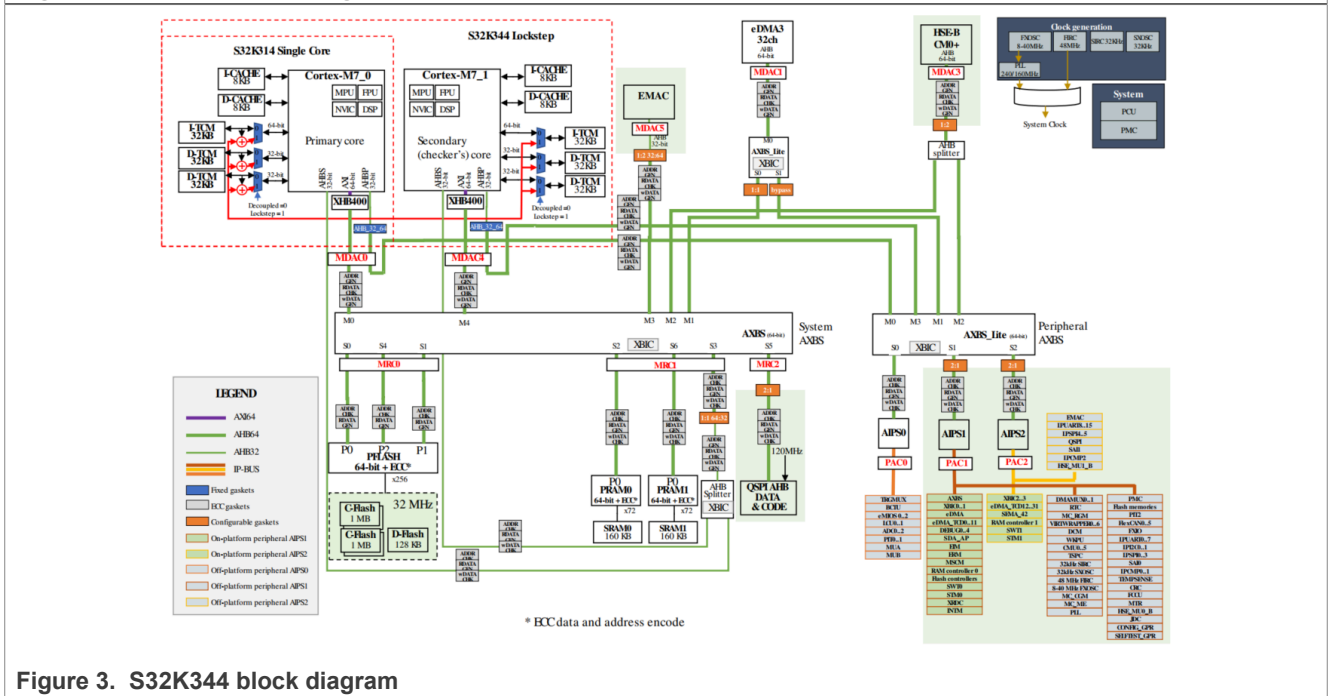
S32K314 Single Core

S32K344 Lockstep

I-CACHE 8 KB

D-CACHE 8 KB

Cortex-M7_0

MPU FPU

NVIC DSP

Primary core

I-TCM 32 KB

D-TCM 32 KB

D-TCM 32 KB

64-bit

32-bit

32-bit

AHBS 32-bit

AXI 64-bit

AHBP 32-bit

XHB400

Decoupled = 0 Lockstep = 1

Cortex-M7_1

MPU FPU

NVIC DSP

Secondary (checker's) core

I-CACHE 8 KB

D-CACHE 8 KB

I-TCM 32 KB

D-TCM 32 KB

D-TCM 32 KB

XHB400

Decoupled = 0 Lockstep = 1

AHB_32_64

AHB_32_64

MDAC0

MDAC4

EMAC

MDAC5

1:2 32:64

eDMA3 32ch AHB 64-bit

MDAC1

AXBS_Lite

XBIC

S0 S1

1:1

bypass

HSE-B CM0+ AHB 64-bit

MDAC3

1:2

AHB splitter

Clock generation

FXOSC 8-40MHz

FIRC 48MHz

SIRC 32KHz

SXOSC 32KHz

PLL 240/160MHz

System Clock

System

PCU

PMC

ADDR CHK RDATA GEN wDATA CHK

M0

M4

M3 M2 M1

AXBS (64-bit)

XBIC

System AXBS

S0 S4 S1

S2 S6 S3 S5

MRC0

MRC1

MRC2

2:1

1:1 64:32

P0 P2 P1

PFLASH 64-bit + ECC*

x256

C-Flash 1 MB

C-Flash 1 MB

D-Flash 128 KB

32 MHz

P0 PRAM0 64-bit + ECC*

x72

SRAM0 160 KB

P0 PRAM1 64-bit + ECC*

x72

SRAM1 160 KB

AHB Splitter

XBIC

120MHz

QSPI AHB DATA & CODE

M0 M3 M1 M2

AXBS_Lite (64-bit)

XBIC

S0 S1 S2

Peripheral AXBS

2:1

2:1

AIPS0

AIPS1

AIPS2

PAC0

PAC1

PAC2

TRGMUX
BCTU
eMIOS 0..2
LCU0..1
ADC0..2
PIT0..1
MUA
MUB

AXBS
XBIC0..1
eDMA
eDMA_TCD0..11
DEBUG0..4
SDA_AP
ERM
EIM
MSCM
RAM controller 0
Flash controllers
SWT0
STM0
XRDC
INTM

XBIC2..3
eDMA_TCD12..31
SIMA_42
RAM controller 1
SWT1
STM1

DMAMUX0..1
RTC
MC_RGM
VIRTWRAPPER0..6
DCM
WKPU
CMU0..5
TSPC
32kHz SIRC
32kHz SXOSC
48 MHz FIRC
8-40 MHz FXOSC
MC_CGM
MC_ME
PLL

EMAC
LPUART8..15
LPSPI4..5
QSPI
SAI1
LPCMP2
HSE_MU1_B

PMC
Flash memories
PIT2
FlexCAN0..5
FMU
LPUART0..7
LPI2C0..1
LPSPI0..3
SAI0
LPCMP0..1
TEMPSENSE
CRC
FCCU
MTR
HSE_MU0_B
JDC
CONFIG_GPR
SELFTEST_GPR

LEGEND
AXI64
AHB64
AHB32
IP-BUS
Fixed gaskets
ECC gaskets
Configurable gaskets
On-platform peripheral AIPS1
On-platform peripheral AIPS2
Off-platform peripheral AIPS0
Off-platform peripheral AIPS1
Off-platform peripheral AIPS2

* ECC data and address encode

Figure 3. S32K344 block diagram